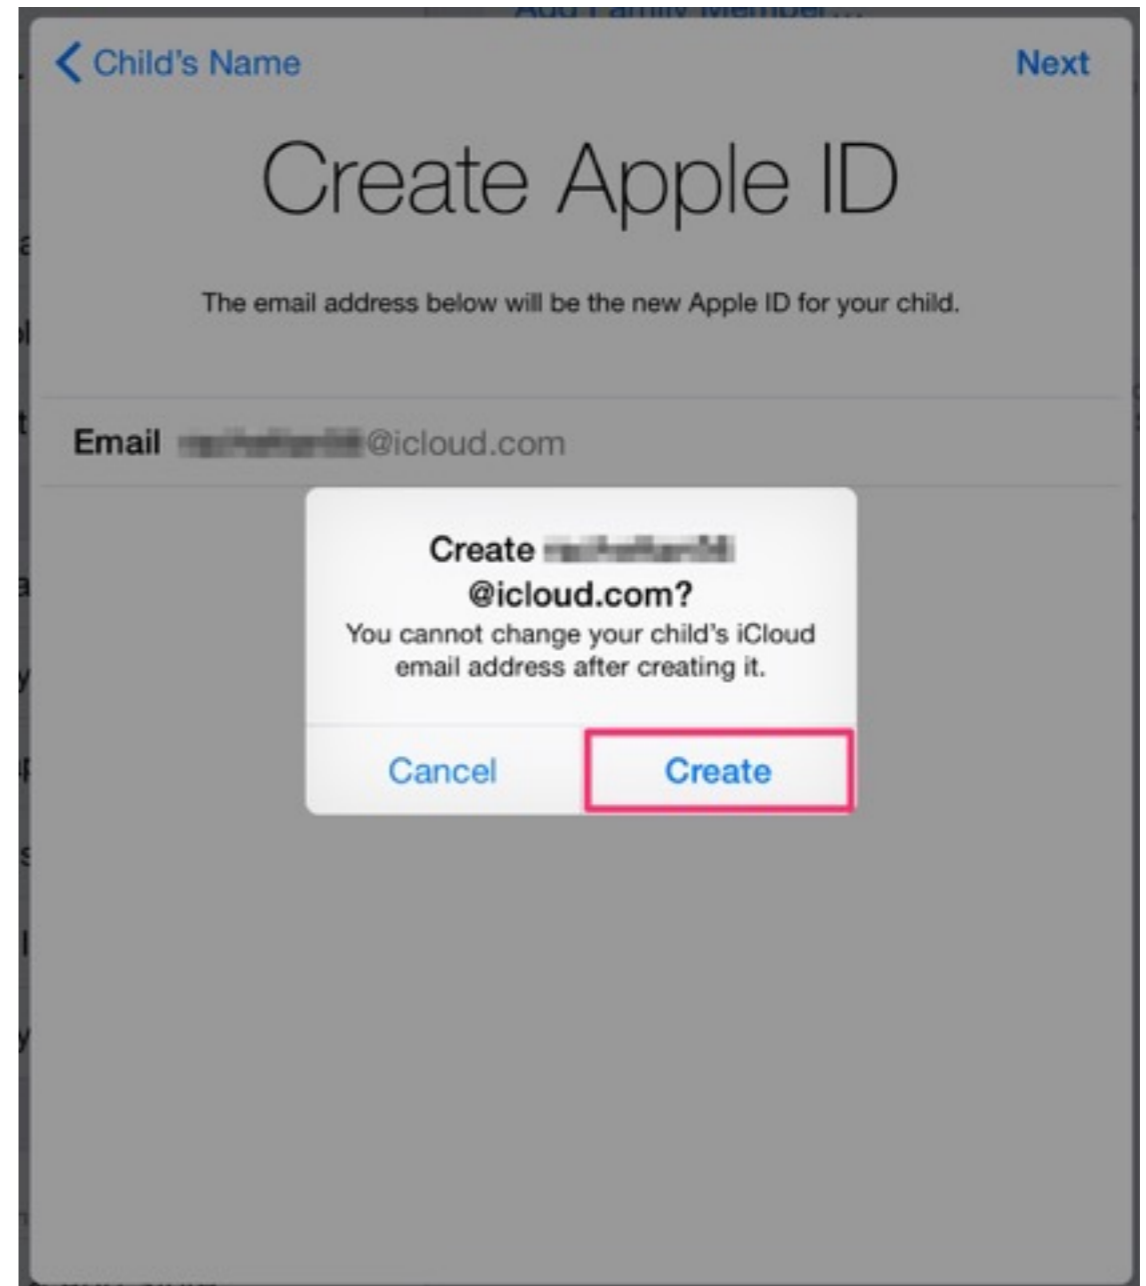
Add Family Member...

Child's Name

Next

Create Apple ID

The email address below will be the new Apple ID for your child.

Email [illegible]@icloud.com

Create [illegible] @icloud.com?

You cannot change your child's iCloud email address after creating it.

Cancel

Create